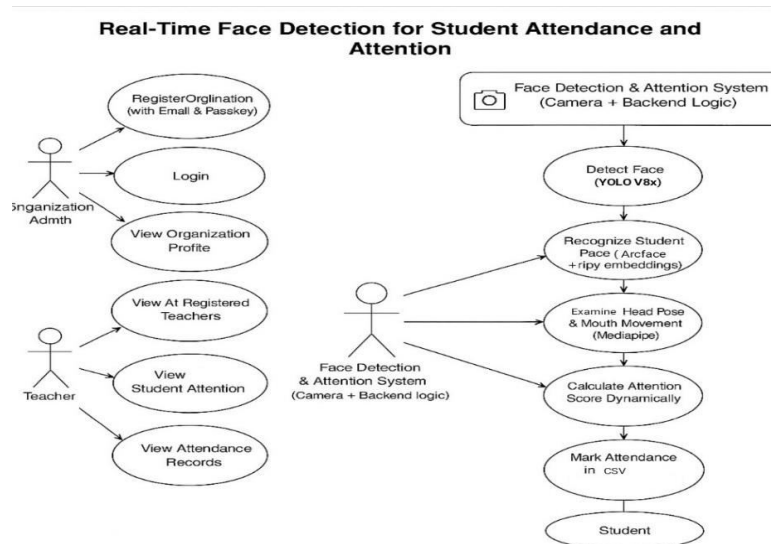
Real-Time Face Detection for Student Attendance and Attention

RegisterOrglination (with Emall & Passkey)

Login

View Organization Profite

Organization Admth

View At Registered Teachers

View Student Attention

View Attendance Records

Teacher

Face Detection & Attention System (Camera + Backend Logic)

Detect Face (YOLO V8x)

Recognize Student Pace ( Arcface +ripy embeddings)

Examine Head Pose & Mouth Movement (Mediapipe)

Calculate Attention Score Dynamically

Mark Attendance in CSV

Student

Face Detection & Attention System (Camera + Backend logic)